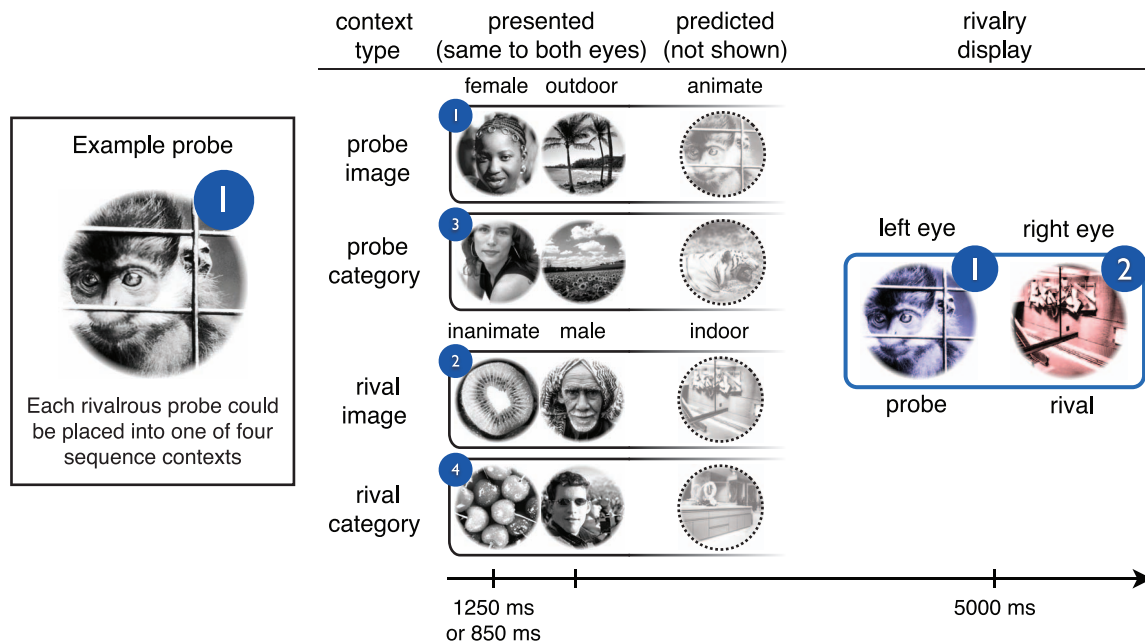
Example probe

1

Each rivalrous probe could be placed into one of four sequence contexts

| context type | presented (same to both eyes) | | predicted (not shown) |
|---|---|---|---|
| | female | outdoor | animate |
| probe image | 1 | | |
| probe category | 3 | | |
| | inanimate | male | indoor |
| rival image | 2 | | |
| rival category | 4 | | |

rivalry display

left eye

right eye

1

2

probe

rival

1250 ms or 850 ms

5000 ms